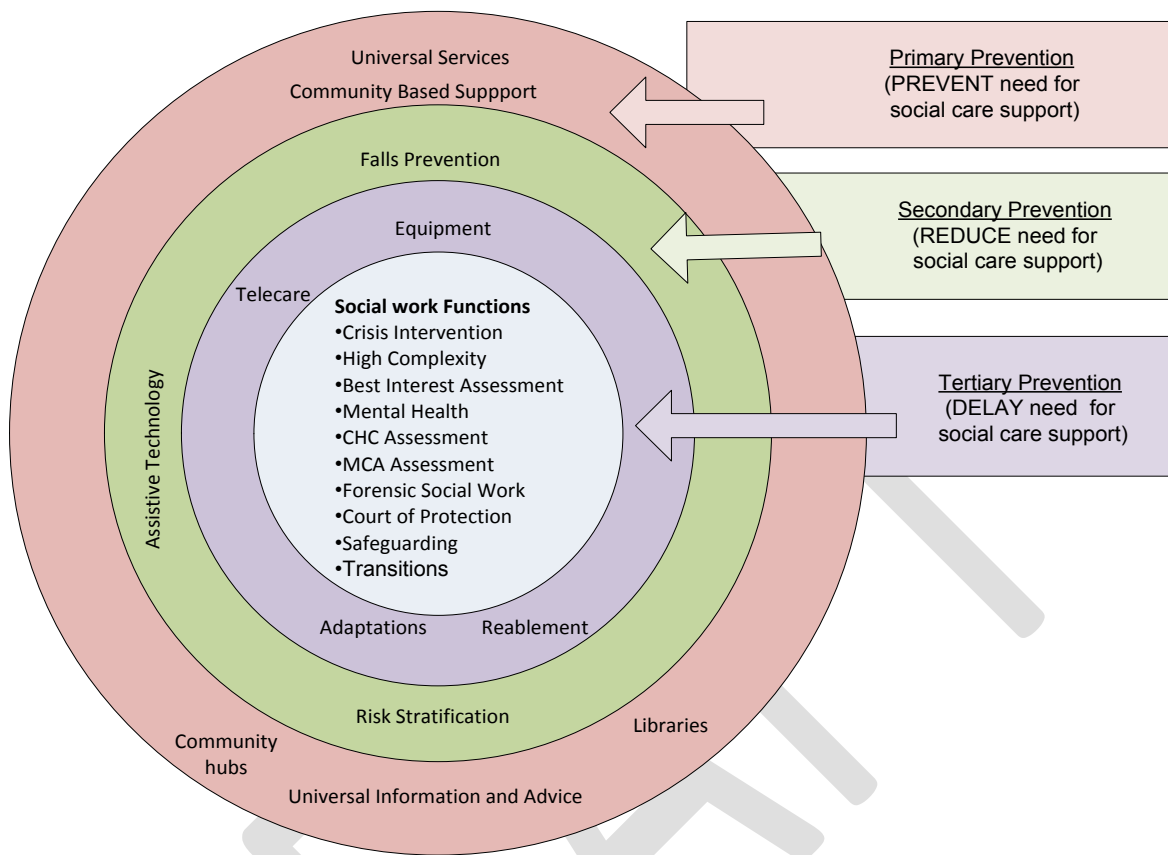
Universal Services

Community Based Suppport

Primary Prevention
(PREVENT need for social care support)

Falls Prevention

Secondary Prevention
(REDUCE need for social care support)

Equipment

Telecare

Social work Functions
•Crisis Intervention
•High Complexity
•Best Interest Assessment
•Mental Health
•CHC Assessment
•MCA Assessment
•Forensic Social Work
•Court of Protection
•Safeguarding
•Transitions

Tertiary Prevention
(DELAY need for social care support)

Assistive Technology

Adaptations

Reablement

Risk Stratification

Libraries

Community hubs

Universal Information and Advice